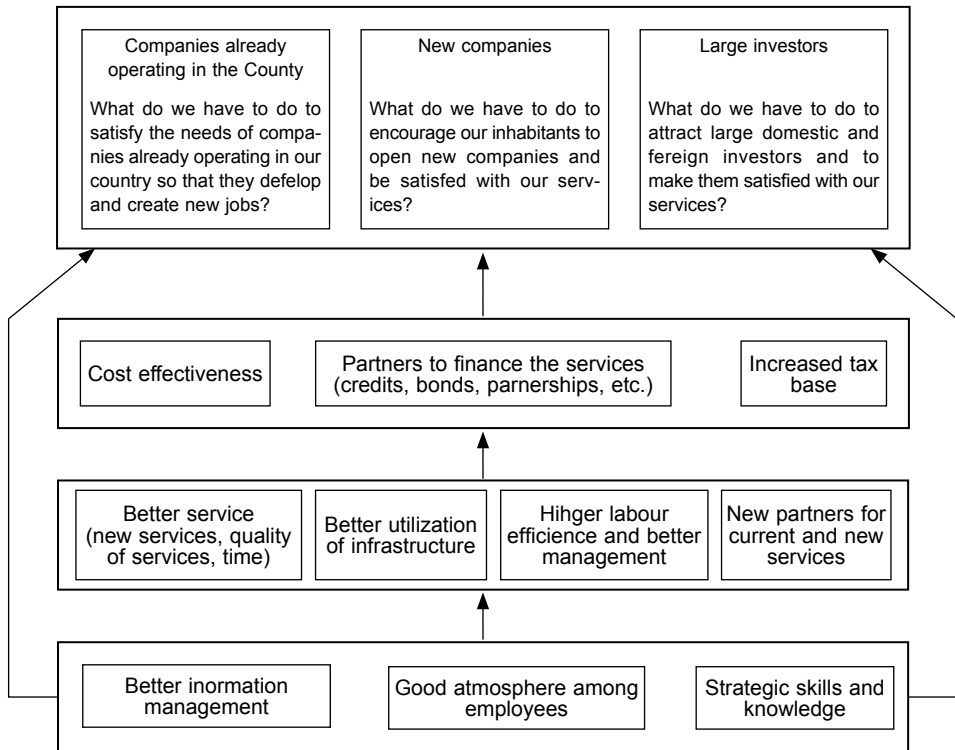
Companies already operating in the County

What do we have to do to satisfy the needs of companies already operating in our country so that they defelop and create new jobs?

New companies

What do we have to do to encourage our inhabitants to open new companies and be satisfed with our services?

Large investors

What do we have to do to attract large domestic and fereign investors and to make them satisfied with our services?

Cost effectiveness

Partners to finance the services (credits, bonds, parnerships, etc.)

Increased tax base

Better service (new services, quality of services, time)

Better utilization of infrastructure

Hihger labour efficience and better management

New partners for current and new services

Better inormation management

Good atmosphere among employees

Strategic skills and knowledge